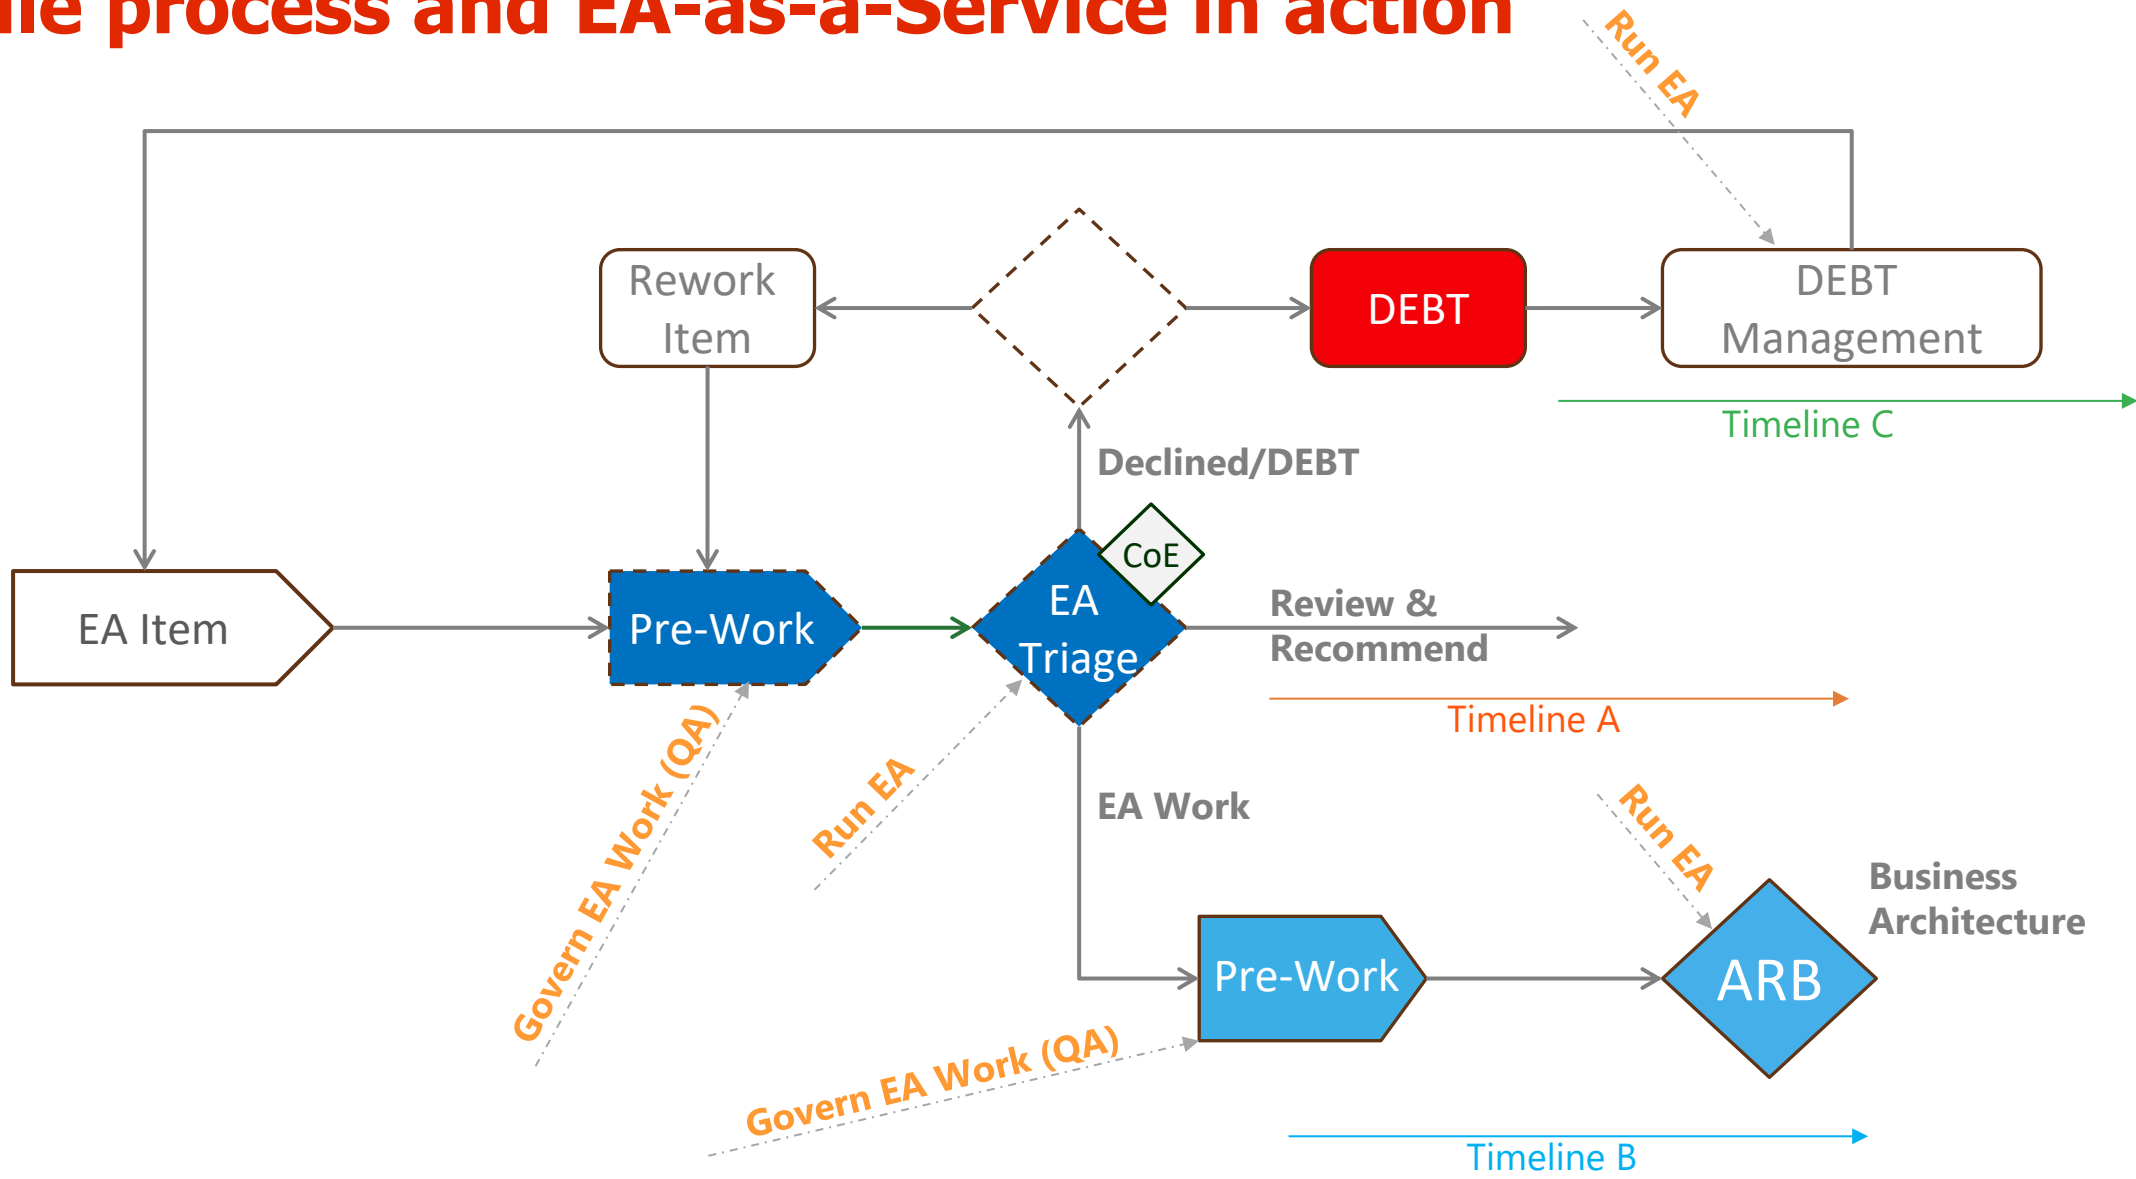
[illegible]he process and EA-as-a-Service in action

Run EA

Rework Item

DEBT

DEBT Management

Timeline C

Declined/DEBT

CoE

EA Item

Pre-Work

EA Triage

Review & Recommend

Timeline A

Govern EA Work (QA)

Run EA

EA Work

Run EA

Business Architecture

Pre-Work

ARB

Govern EA Work (QA)

Timeline B